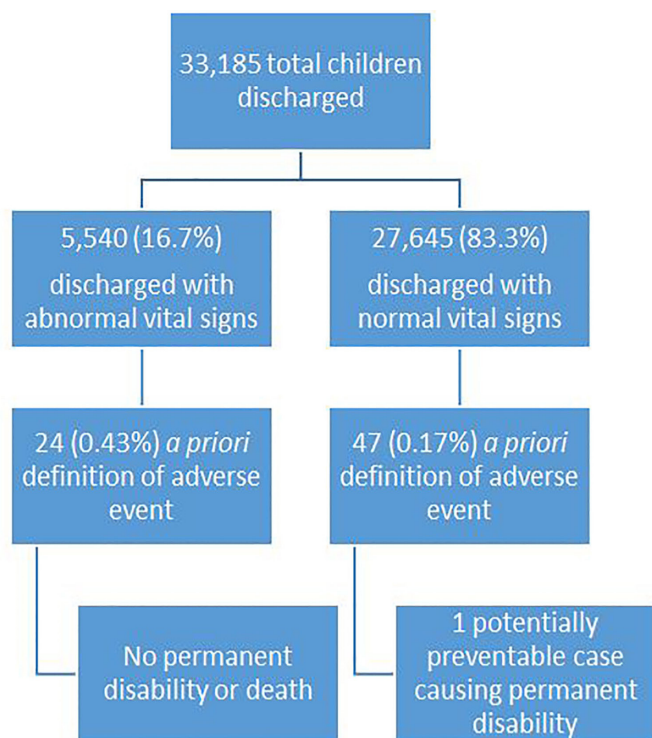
33,185 total children discharged

5,540 (16.7%) discharged with abnormal vital signs

27,645 (83.3%) discharged with normal vital signs

24 (0.43%) *a priori* definition of adverse event

47 (0.17%) *a priori* definition of adverse event

No permanent disability or death

1 potentially preventable case causing permanent disability